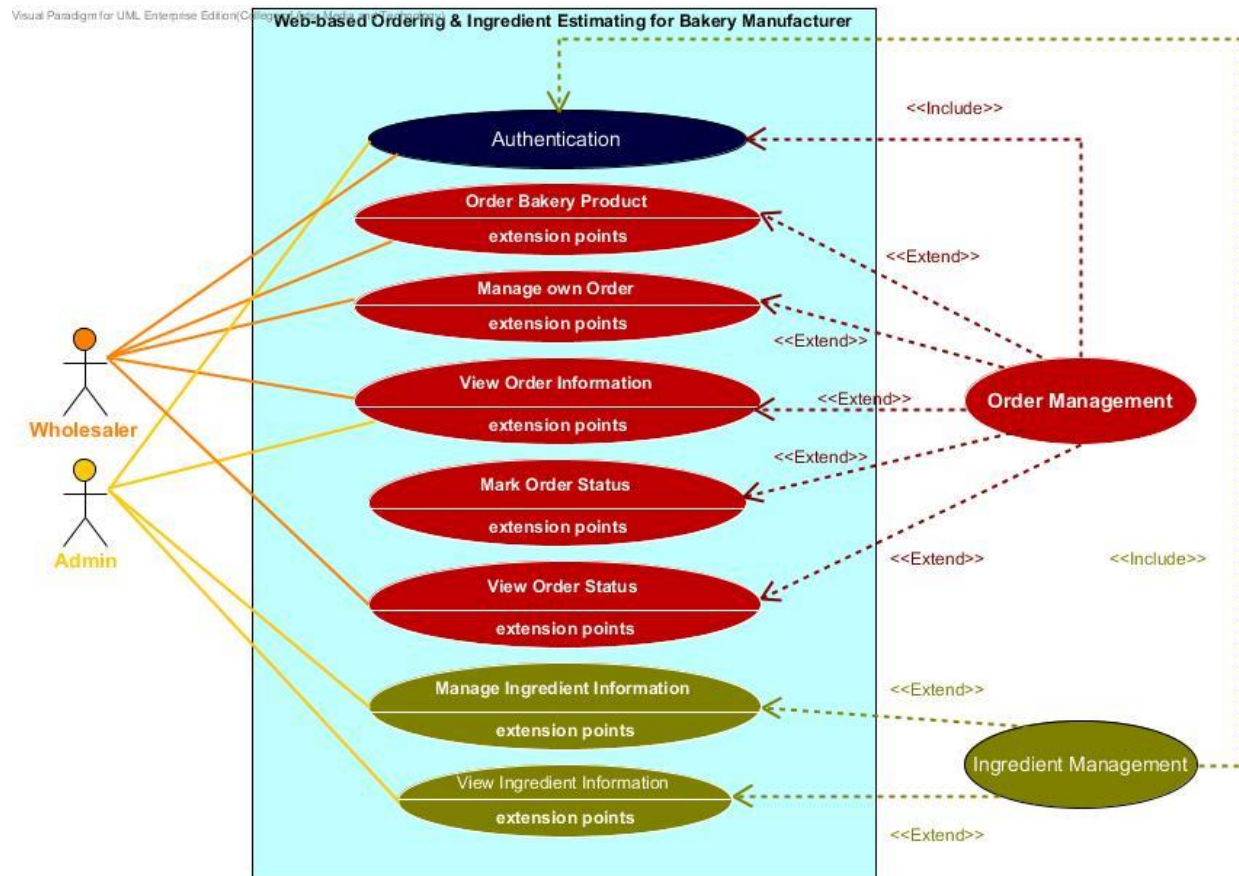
Visual Paradigm for UML Enterprise Edition(College of Arts Media and Technology)

Web-based Ordering & Ingredient Estimating for Bakery Manufacturer

Authentication

<<Include>>

Order Bakery Product
extension points

<<Extend>>

Manage own Order
extension points

<<Extend>>

View Order Information
extension points

<<Extend>>

Order Management

Wholesaler

<<Extend>>

Mark Order Status
extension points

Admin

<<Extend>>

<<Include>>

View Order Status
extension points

Manage Ingredient Information
extension points

<<Extend>>

Ingredient Management

View Ingredient Information
extension points

<<Extend>>